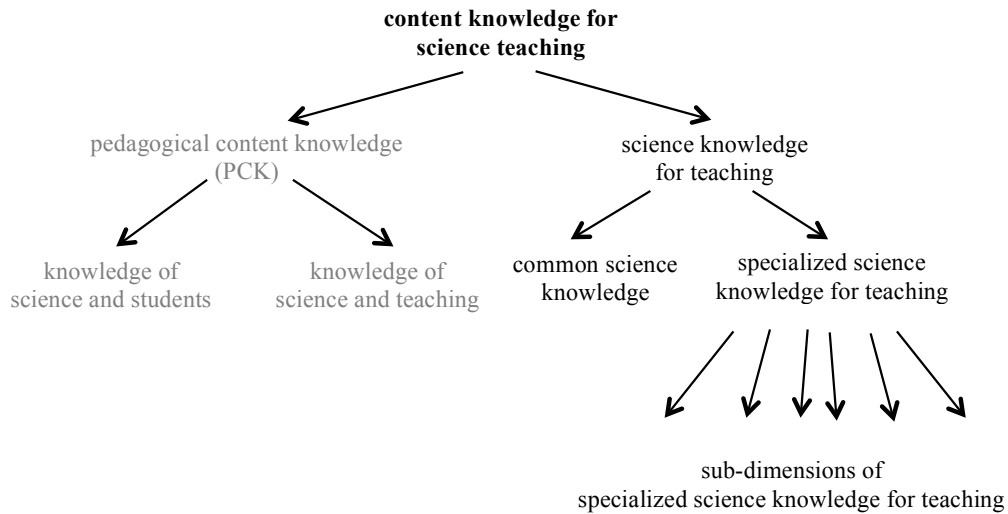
content knowledge for science teaching

pedagogical content knowledge (PCK)

science knowledge for teaching

knowledge of science and students

knowledge of science and teaching

common science knowledge

specialized science knowledge for teaching

sub-dimensions of specialized science knowledge for teaching